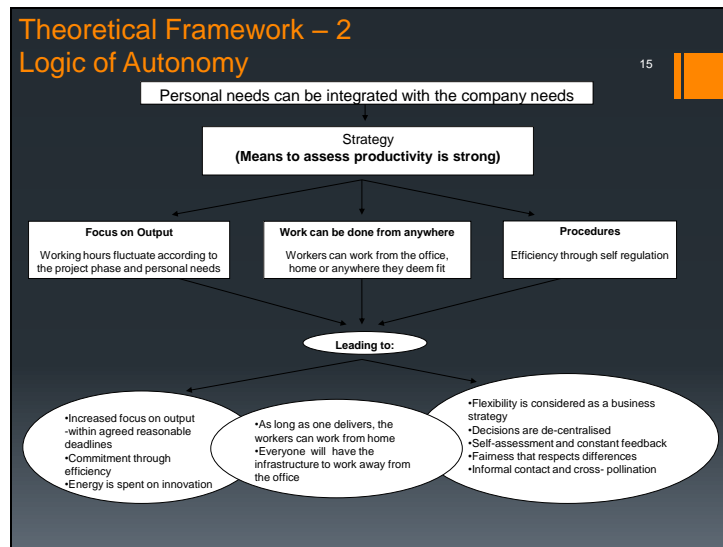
Theoretical Framework – 2
Logic of Autonomy

15

Personal needs can be integrated with the company needs

Strategy
(Means to assess productivity is strong)

Focus on Output
Working hours fluctuate according to the project phase and personal needs

Work can be done from anywhere
Workers can work from the office, home or anywhere they deem fit

Procedures
Efficiency through self regulation

Leading to:

•Increased focus on output -within agreed reasonable deadlines
•Commitment through efficiency
•Energy is spent on innovation

•As long as one delivers, the workers can work from home
•Everyone will have the infrastructure to work away from the office

•Flexibility is considered as a business strategy
•Decisions are de-centralised
•Self-assessment and constant feedback
•Fairness that respects differences
•Informal contact and cross- pollination